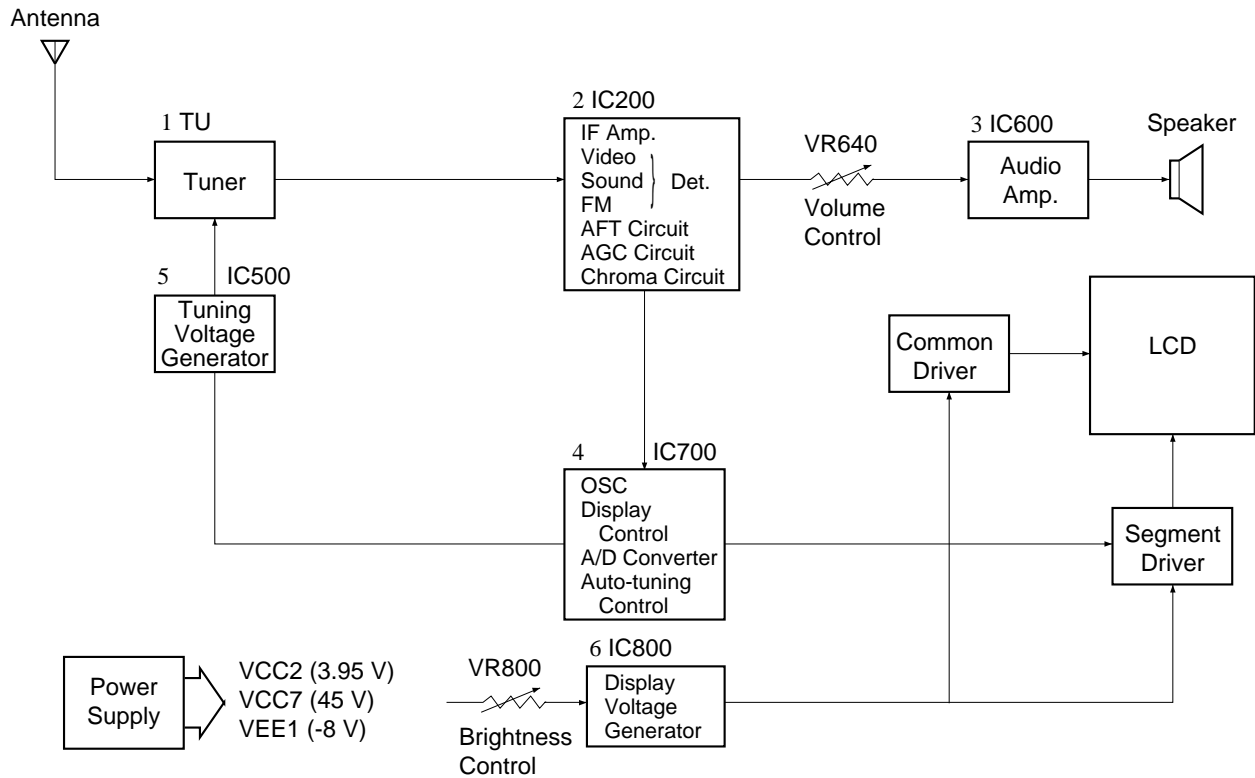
Antenna

1 TU
Tuner

2 IC200
IF Amp.
Video
Sound
FM
Det.
AFT Circuit
AGC Circuit
Chroma Circuit

VR640
Volume Control

3 IC600
Audio Amp.

Speaker

5 IC500
Tuning Voltage Generator

Common Driver

LCD

4 IC700
OSC
Display Control
A/D Converter
Auto-tuning Control

Segment Driver

Power Supply
VCC2 (3.95 V)
VCC7 (45 V)
VEE1 (-8 V)

VR800
Brightness Control

6 IC800
Display Voltage Generator